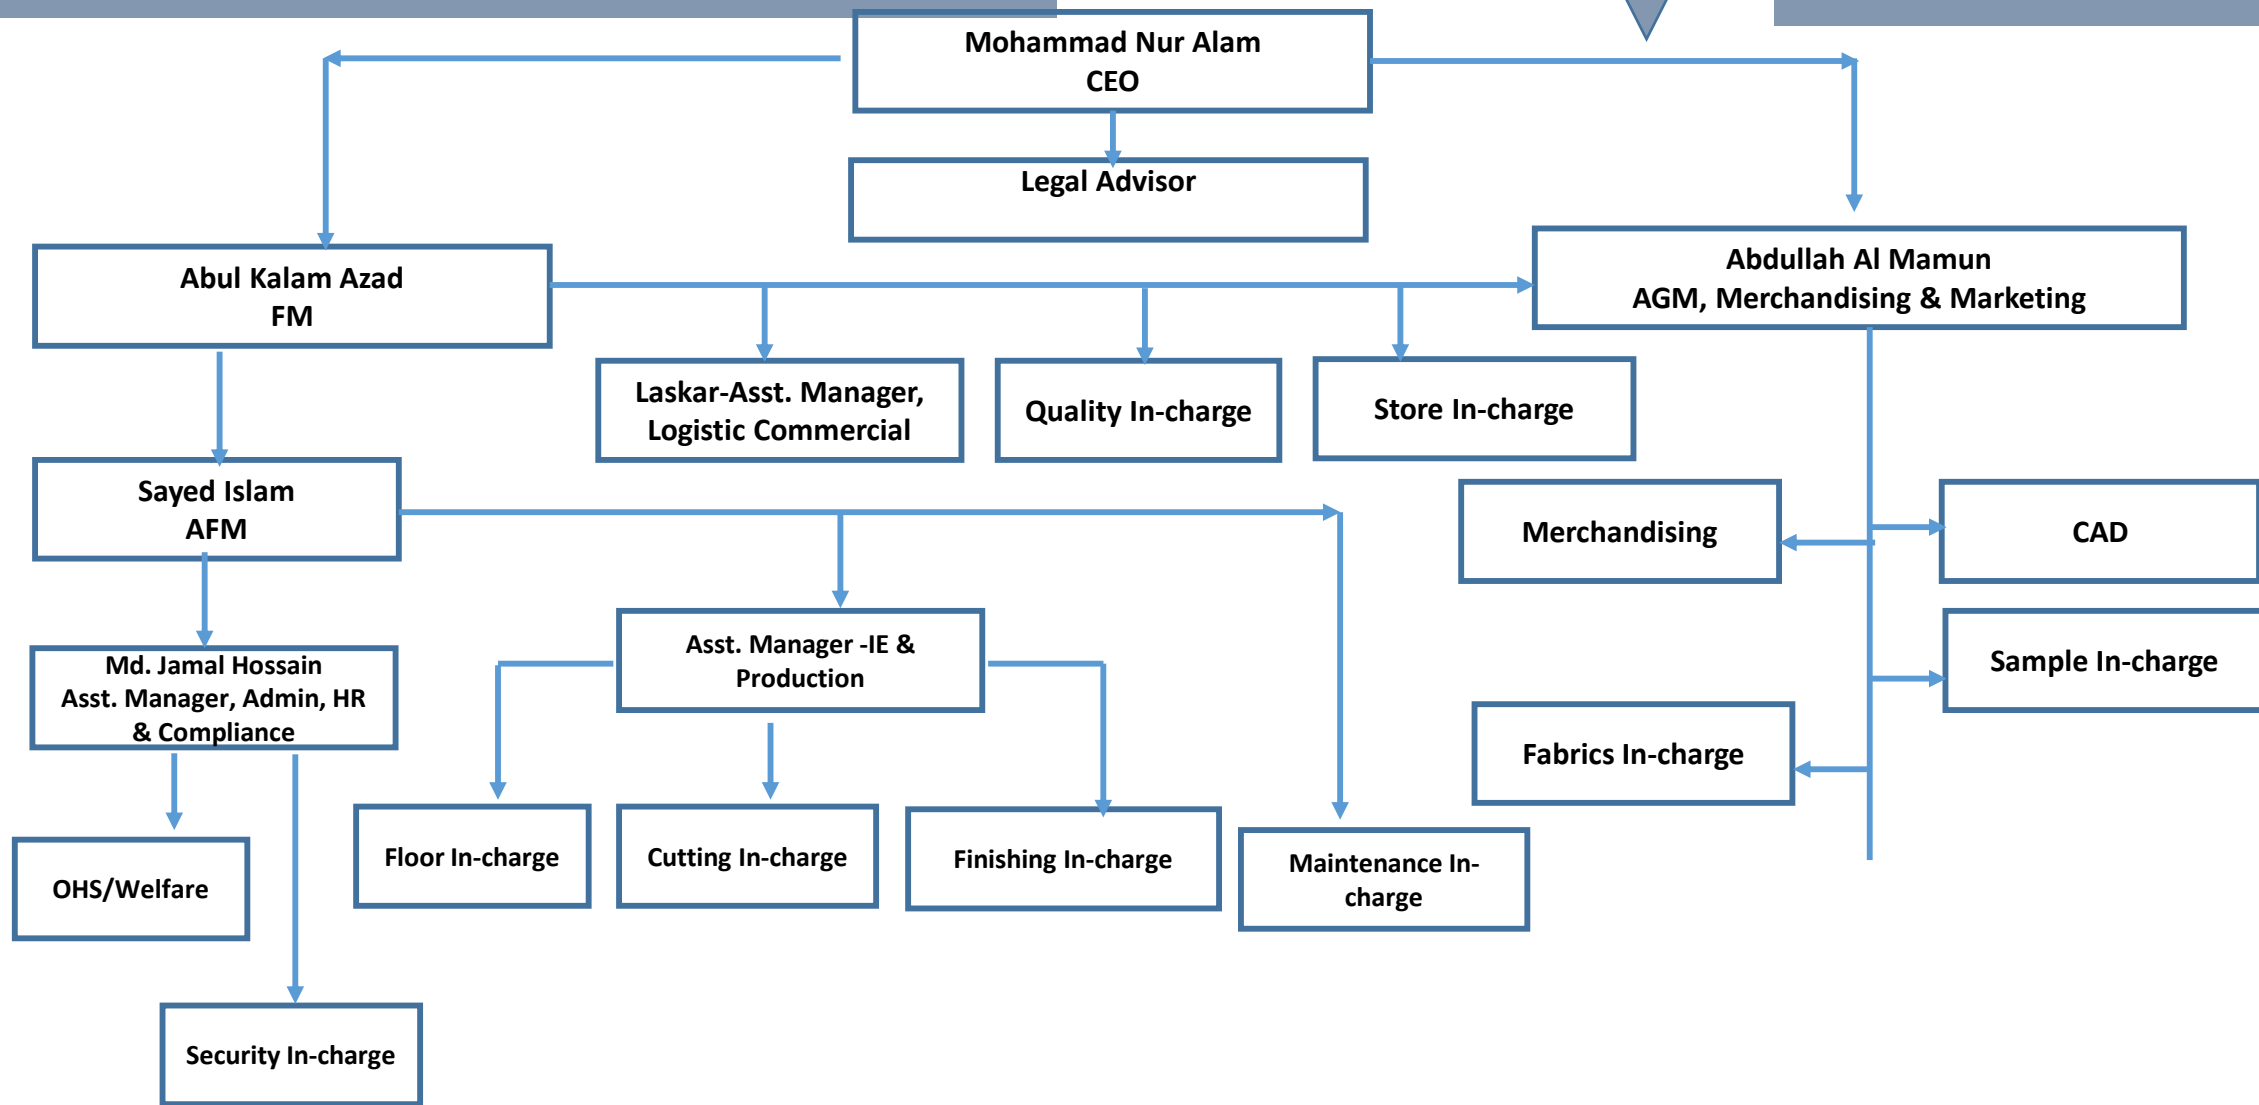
Mohammad Nur Alam
CEO

Legal Advisor

Abul Kalam Azad
FM

Abdullah Al Mamun
AGM, Merchandising & Marketing

Laskar-Asst. Manager, Logistic Commercial

Quality In-charge

Store In-charge

Sayed Islam
AFM

Merchandising

CAD

Asst. Manager -IE & Production

Md. Jamal Hossain
Asst. Manager, Admin, HR & Compliance

Sample In-charge

Fabrics In-charge

OHS/Welfare

Floor In-charge

Cutting In-charge

Finishing In-charge

Maintenance In-charge

Security In-charge